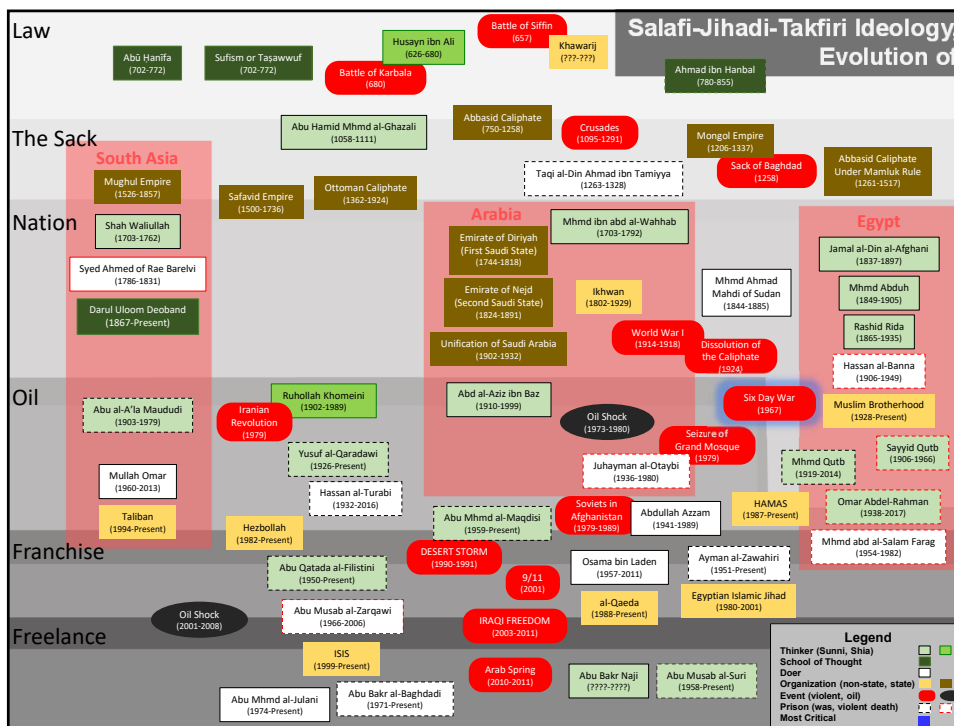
Salafi-Jihadi-Takfiri Ideology
Evolution of

Law

The Sack

Nation

Oil

Franchise

Freelance

Abū Ḥanīfa
(702-772)

Sufism or Taṣawwuf
(702-772)

Husayn ibn Ali
(626-680)

Battle of Siffin
(657)

Khawarij
(???-???)

Battle of Karbala
(680)

Ahmad ibn Hanbal
(780-855)

Abu Hamid Mhmd al-Ghazali
(1058-1111)

Abbasid Caliphate
(750-1258)

Crusades
(1095-1291)

Mongol Empire
(1206-1337)

Sack of Baghdad
(1258)

Abbasid Caliphate Under Mamluk Rule
(1261-1517)

Taqi al-Din Ahmad ibn Tamiyya
(1263-1328)

South Asia

Mughul Empire
(1526-1857)

Safavid Empire
(1500-1736)

Ottoman Caliphate
(1362-1924)

Shah Waliullah
(1703-1762)

Syed Ahmed of Rae Barelvi
(1786-1831)

Darul Uloom Deoband
(1867-Present)

Arabia

Emirate of Diriyah
(First Saudi State)
(1744-1818)

Mhmd ibn abd al-Wahhab
(1703-1792)

Emirate of Nejd
(Second Saudi State)
(1824-1891)

Ikhwan
(1802-1929)

Unification of Saudi Arabia
(1902-1932)

Mhmd Ahmad Mahdi of Sudan
(1844-1885)

World War I
(1914-1918)

Dissolution of the Caliphate
(1924)

Egypt

Jamal al-Din al-Afghani
(1837-1897)

Mhmd Abduh
(1849-1905)

Rashid Rida
(1865-1935)

Hassan al-Banna
(1906-1949)

Ruhollah Khomeini
(1902-1989)

Abu al-A'la Maududi
(1903-1979)

Iranian Revolution
(1979)

Abd al-Aziz ibn Baz
(1910-1999)

Oil Shock
(1973-1980)

Six Day War
(1967)

Muslim Brotherhood
(1928-Present)

Seizure of Grand Mosque
(1979)

Sayyid Qutb
(1906-1966)

Yusuf al-Qaradawi
(1926-Present)

Mhmd Qutb
(1919-2014)

Juhayman al-Otaybi
(1936-1980)

Mullah Omar
(1960-2013)

Hassan al-Turabi
(1932-2016)

Omar Abdel-Rahman
(1938-2017)

Taliban
(1994-Present)

Soviets in Afghanistan
(1979-1989)

Abdullah Azzam
(1941-1989)

HAMAS
(1987-Present)

Hezbollah
(1982-Present)

Abu Mhmd al-Maqdisi
(1959-Present)

Mhmd abd al-Salam Farag
(1954-1982)

DESERT STORM
(1990-1991)

Osama bin Laden
(1957-2011)

Ayman al-Zawahiri
(1951-Present)

Abu Qatada al-Filistini
(1950-Present)

9/11
(2001)

Egyptian Islamic Jihad
(1980-2001)

Oil Shock
(2001-2008)

Abu Musab al-Zarqawi
(1966-2006)

al-Qaeda
(1988-Present)

IRAQI FREEDOM
(2003-2011)

ISIS
(1999-Present)

Arab Spring
(2010-2011)

Abu Bakr Naji
(????-????)

Abu Musab al-Suri
(1958-Present)

Abu Mhmd al-Julani
(1974-Present)

Abu Bakr al-Baghdadi
(1971-Present)

Legend
Thinker (Sunni, Shia)
School of Thought
Doer
Organization (non-state, state)
Event (violent, oil)
Prison (was, violent death)
Most Critical